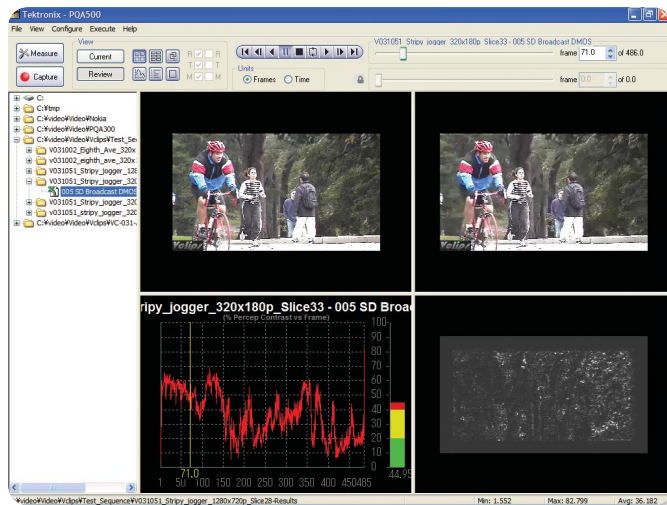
Tektronix - PQA500

File View Configure Execute Help

Measure

Capture

View

Current

Review

R T M

Units

Frames Time

V031051_Stripy_jogger_320x180p_Slice33 - 005 SD Broadcast DMOS

frame 71.0 of 486.0

frame 0.0 of 0.0

C:
C:¥tmp
C:¥video¥Video¥Nokia
C:¥video¥Video¥PQA300
C:¥video¥Video¥vclips¥Test_Se
V031002_Eighth_Ave_320x
v031002_eighth_ave_320x
V031051_Stripy_jogger_128
V031051_Stripy_jogger_320
005 SD Broadcast DMOS
V031051_Stripy_jogger_320
v031051_stripy_jogger_320
C:¥video¥Video¥vclips¥VC-031

ripy_jogger_320x180p_Slice33 - 005 SD Broad

(% Percep Contrast vs Frame)

100
90
80
70
60
50
40
30
20
10
0

71.0

1 50 100 150 200 250 300 350 400 450485

44.95

¥video¥Video¥vclips¥Test_Sequence¥V031051_Stripy_jogger_1280x720p_Slice28-Results

Min: 1.552 Max: 82.799 Avg: 36.182